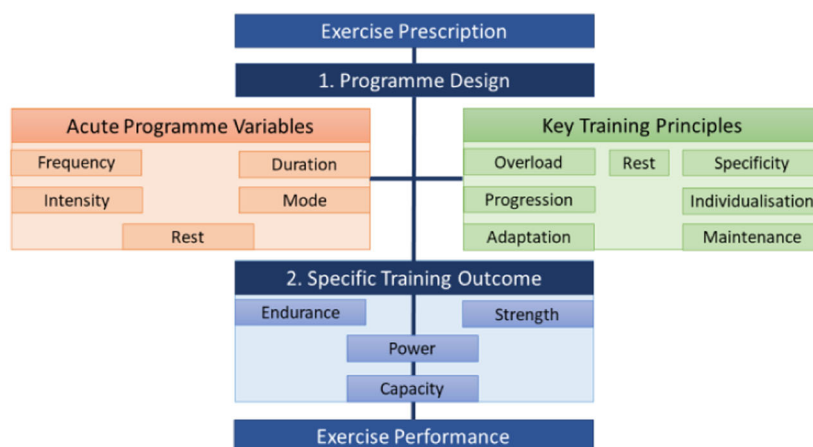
Exercise Prescription

1. Programme Design

Acute Programme Variables

Frequency

Duration

Intensity

Mode

Rest

Key Training Principles

Overload

Rest

Specificity

Progression

Individualisation

Adaptation

Maintenance

2. Specific Training Outcome

Endurance

Strength

Power

Capacity

Exercise Performance